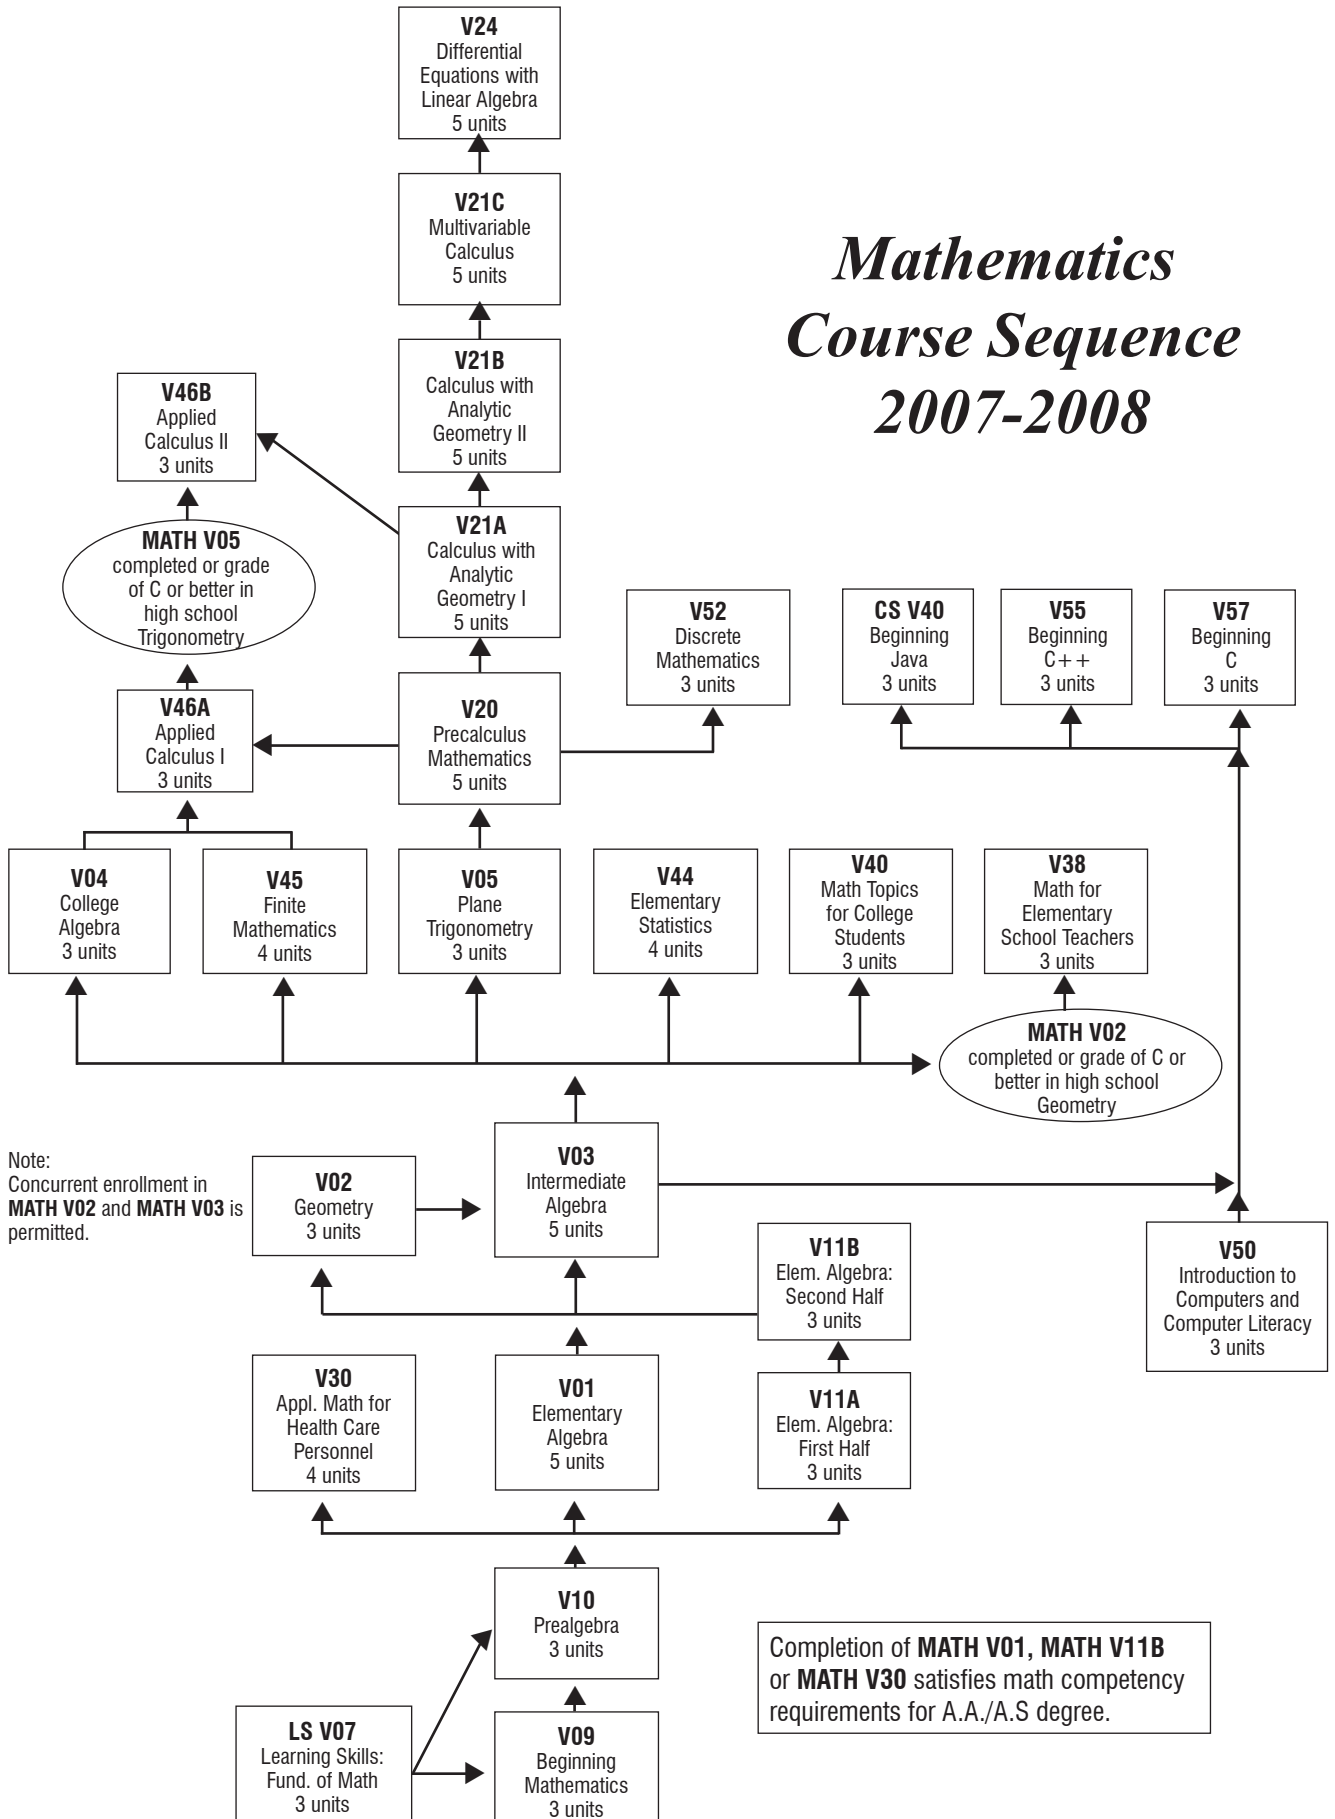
Mathematics Course Sequence 2007-2008

V24
Differential Equations with Linear Algebra
5 units

V21C
Multivariable Calculus
5 units

V21B
Calculus with Analytic Geometry II
5 units

V46B
Applied Calculus II
3 units

MATH V05
completed or grade of C or better in high school Trigonometry

V21A
Calculus with Analytic Geometry I
5 units

V52
Discrete Mathematics
3 units

CS V40
Beginning Java
3 units

V55
Beginning C++
3 units

V57
Beginning C
3 units

V46A
Applied Calculus I
3 units

V20
Precalculus Mathematics
5 units

V04
College Algebra
3 units

V45
Finite Mathematics
4 units

V05
Plane Trigonometry
3 units

V44
Elementary Statistics
4 units

V40
Math Topics for College Students
3 units

V38
Math for Elementary School Teachers
3 units

MATH V02
completed or grade of C or better in high school Geometry

Note:
Concurrent enrollment in **MATH V02** and **MATH V03** is permitted.

V02
Geometry
3 units

V03
Intermediate Algebra
5 units

V11B
Elem. Algebra: Second Half
3 units

V50
Introduction to Computers and Computer Literacy
3 units

V30
Appl. Math for Health Care Personnel
4 units

V01
Elementary Algebra
5 units

V11A
Elem. Algebra: First Half
3 units

V10
Prealgebra
3 units

Completion of **MATH V01, MATH V11B** or **MATH V30** satisfies math competency requirements for A.A./A.S degree.

LS V07
Learning Skills: Fund. of Math
3 units

V09
Beginning Mathematics
3 units